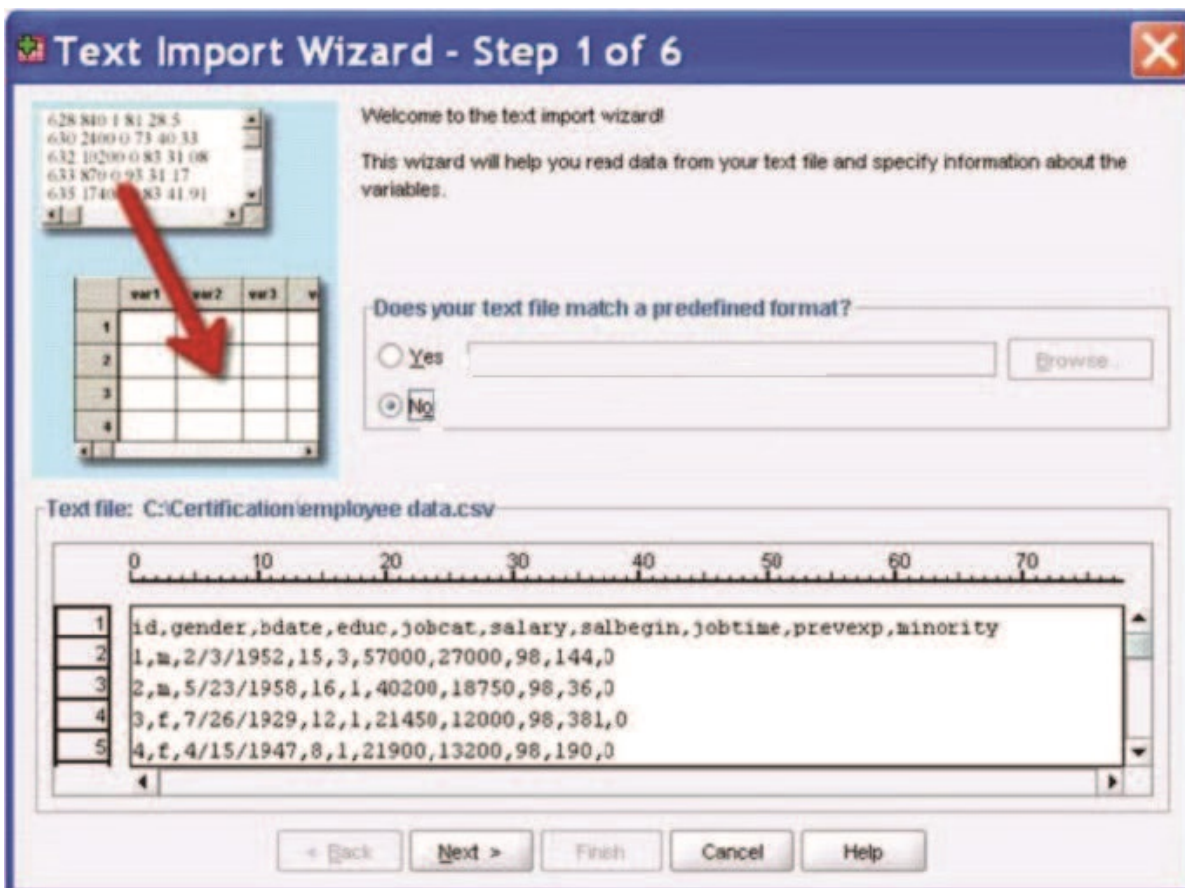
Text Import Wizard - Step 1 of 6

628 840 1 81 28.5
630 2400 0 73 40 33
632 10200 0 83 31 08
633 870 0 93 31 17
635 1740 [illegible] 83 41 91

| | var1 | var2 | var3 | v |
|---|---|---|---|---|
| 1 | | | | |
| 2 | | | | |
| 3 | | | | |
| 4 | | | | |

Welcome to the text import wizard!

This wizard will help you read data from your text file and specify information about the variables.

Does your text file match a predefined format?

Yes

Browse...

No

Text file: C:\Certification\employee data.csv

0 10 20 30 40 50 60 70

1 id,gender,bdate,educ,jobcat,salary,salbegin,jobtime,prevexp,minority
2 1,m,2/3/1952,15,3,57000,27000,98,144,0
3 2,m,5/23/1958,16,1,40200,18750,98,36,0
4 3,f,7/26/1929,12,1,21450,12000,98,381,0
5 4,f,4/15/1947,8,1,21900,13200,98,190,0

< Back Next > Finish Cancel Help